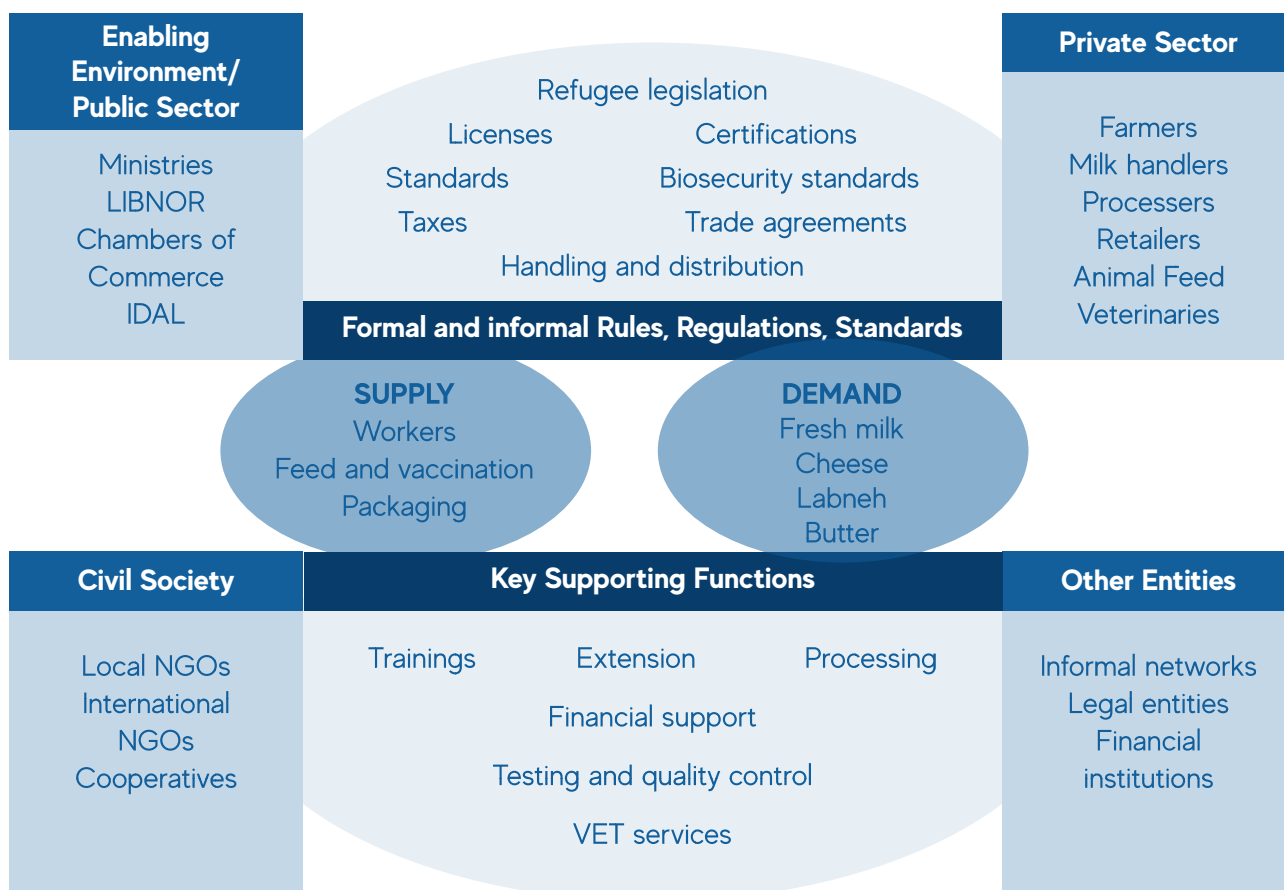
Enabling Environment/ Public Sector

Ministries
LIBNOR
Chambers of Commerce
IDAL

Refugee legislation
Licenses
Certifications
Standards
Biosecurity standards
Taxes
Trade agreements
Handling and distribution

Private Sector

Farmers
Milk handlers
Processers
Retailers
Animal Feed
Veterinaries

Formal and informal Rules, Regulations, Standards

SUPPLY
Workers
Feed and vaccination
Packaging

DEMAND
Fresh milk
Cheese
Labneh
Butter

Civil Society

Local NGOs
International NGOs
Cooperatives

Key Supporting Functions

Trainings
Extension
Processing
Financial support
Testing and quality control
VET services

Other Entities

Informal networks
Legal entities
Financial institutions